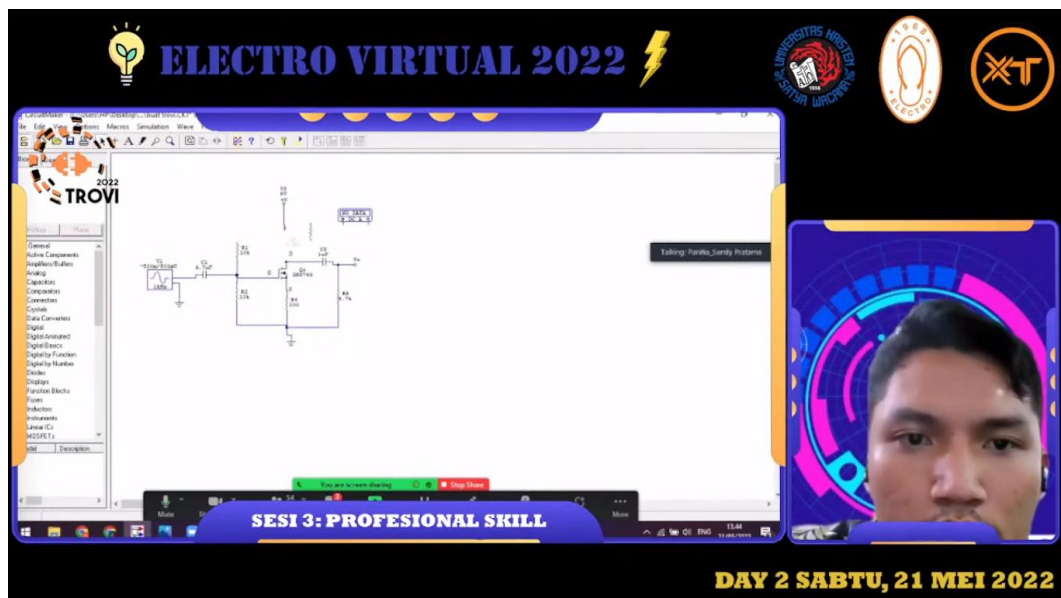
ELECTRO VIRTUAL 2022

UNIVERSITAS KRISTEN SATYA WACANA

1968 ELECTRO

XT

CircuitMaker - [C:\Users\HP\Desktop\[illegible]]

ile Edit Options Macros Simulation Wave

2022 TROVI

Talking: Panitia_Sandy Pratama

General
Active Components
Amplifiers/Buffers
Analog
Capacitors
Comparators
Connectors
Crystals
Data Converters
Digital
Digital Animated
Digital Basics
Digital by Function
Digital by Number
Diodes
Displays
Function Blocks
Fuses
Inductors
Instruments
Linear ICs
MOSFETs

Description

You are screen sharing

Stop Share

Mute

More

SESI 3: PROFESIONAL SKILL

ENG 13.44

DAY 2 SABTU, 21 MEI 2022